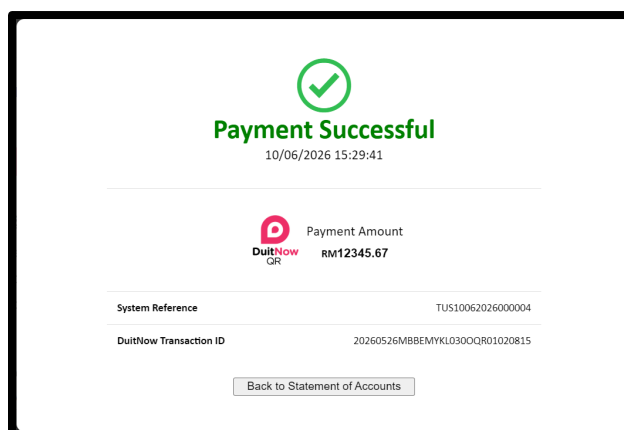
Payment Successful
10/06/2026 15:29:41

DuitNow QR

Payment Amount
RM12345.67

| System Reference | TUS10062026000004 |
|---|---|
| DuitNow Transaction ID | 20260526MBBEMYKL030OQR01020815 |

Back to Statement of Accounts